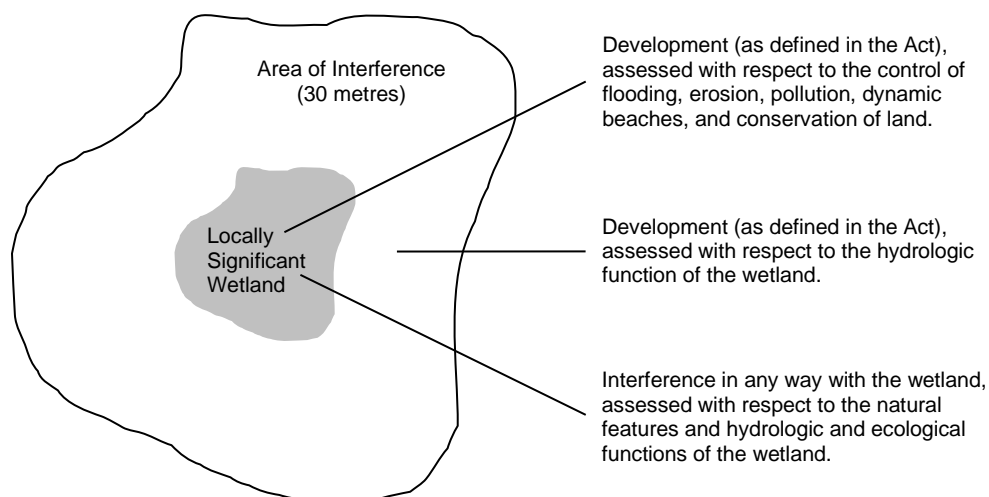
Area of Interference
(30 metres)

Locally
Significant
Wetland

Development (as defined in the Act), assessed with respect to the control of flooding, erosion, pollution, dynamic beaches, and conservation of land.

Development (as defined in the Act), assessed with respect to the hydrologic function of the wetland.

Interference in any way with the wetland, assessed with respect to the natural features and hydrologic and ecological functions of the wetland.